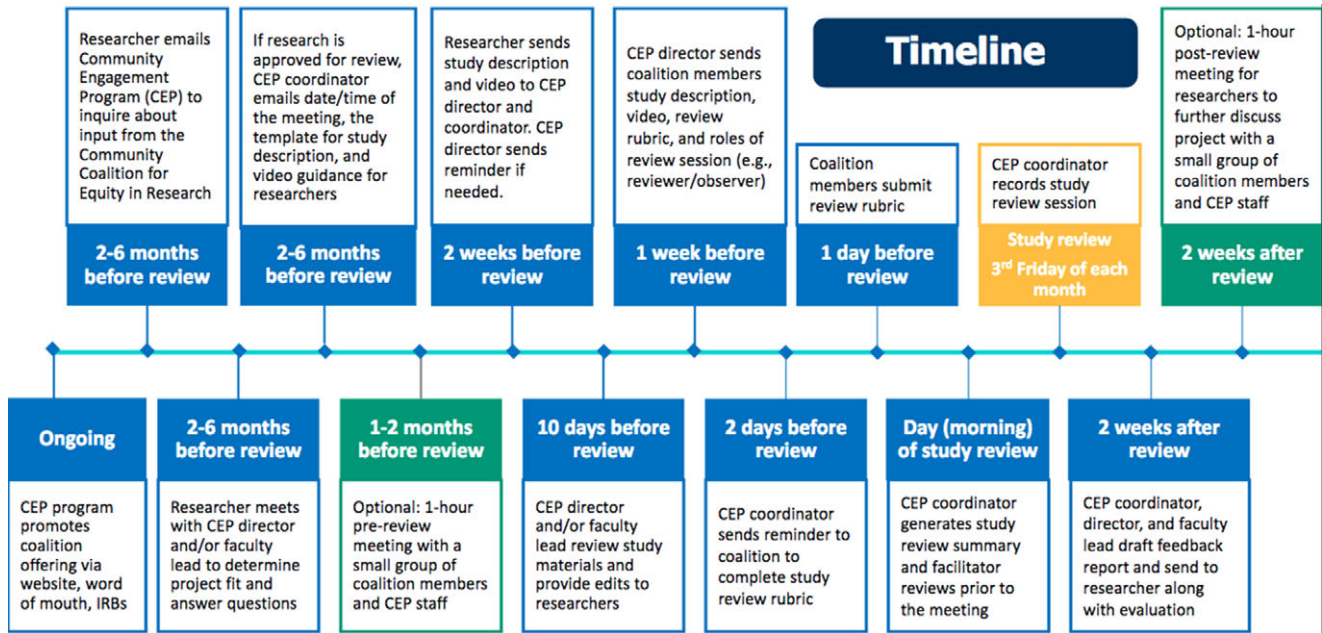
Timeline

Researcher emails Community Engagement Program (CEP) to inquire about input from the Community Coalition for Equity in Research

2-6 months before review

If research is approved for review, CEP coordinator emails date/time of the meeting, the template for study description, and video guidance for researchers

2-6 months before review

Researcher sends study description and video to CEP director and coordinator. CEP director sends reminder if needed.

2 weeks before review

CEP director sends coalition members study description, video, review rubric, and roles of review session (e.g., reviewer/observer)

1 week before review

Coalition members submit review rubric

1 day before review

CEP coordinator records study review session

Study review
3rd Friday of each month

Optional: 1-hour post-review meeting for researchers to further discuss project with a small group of coalition members and CEP staff

2 weeks after review

Ongoing

CEP program promotes coalition offering via website, word of mouth, IRBs

2-6 months before review

Researcher meets with CEP director and/or faculty lead to determine project fit and answer questions

1-2 months before review

Optional: 1-hour pre-review meeting with a small group of coalition members and CEP staff

10 days before review

CEP director and/or faculty lead review study materials and provide edits to researchers

2 days before review

CEP coordinator sends reminder to coalition to complete study review rubric

Day (morning) of study review

CEP coordinator generates study review summary and facilitator reviews prior to the meeting

2 weeks after review

CEP coordinator, director, and faculty lead draft feedback report and send to researcher along with evaluation